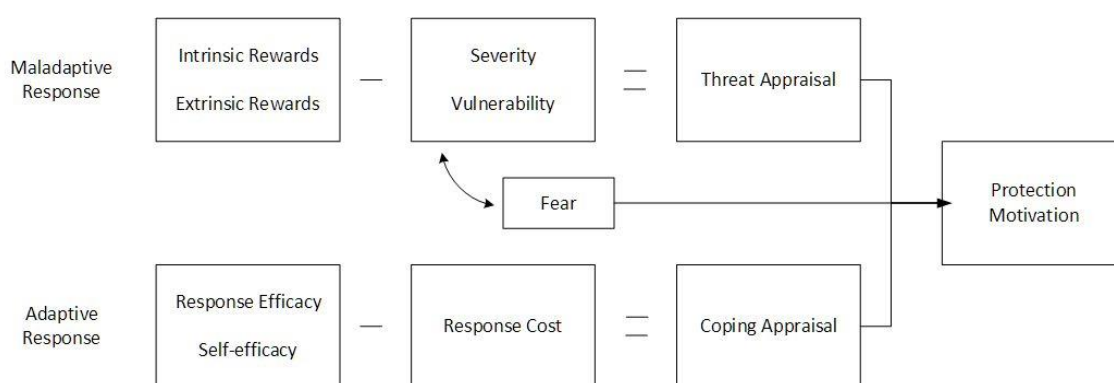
Maladaptive Response

Intrinsic Rewards
Extrinsic Rewards

—

Severity
Vulnerability

=

Threat Appraisal

Fear

Protection Motivation

Adaptive Response

Response Efficacy
Self-efficacy

—

Response Cost

=

Coping Appraisal